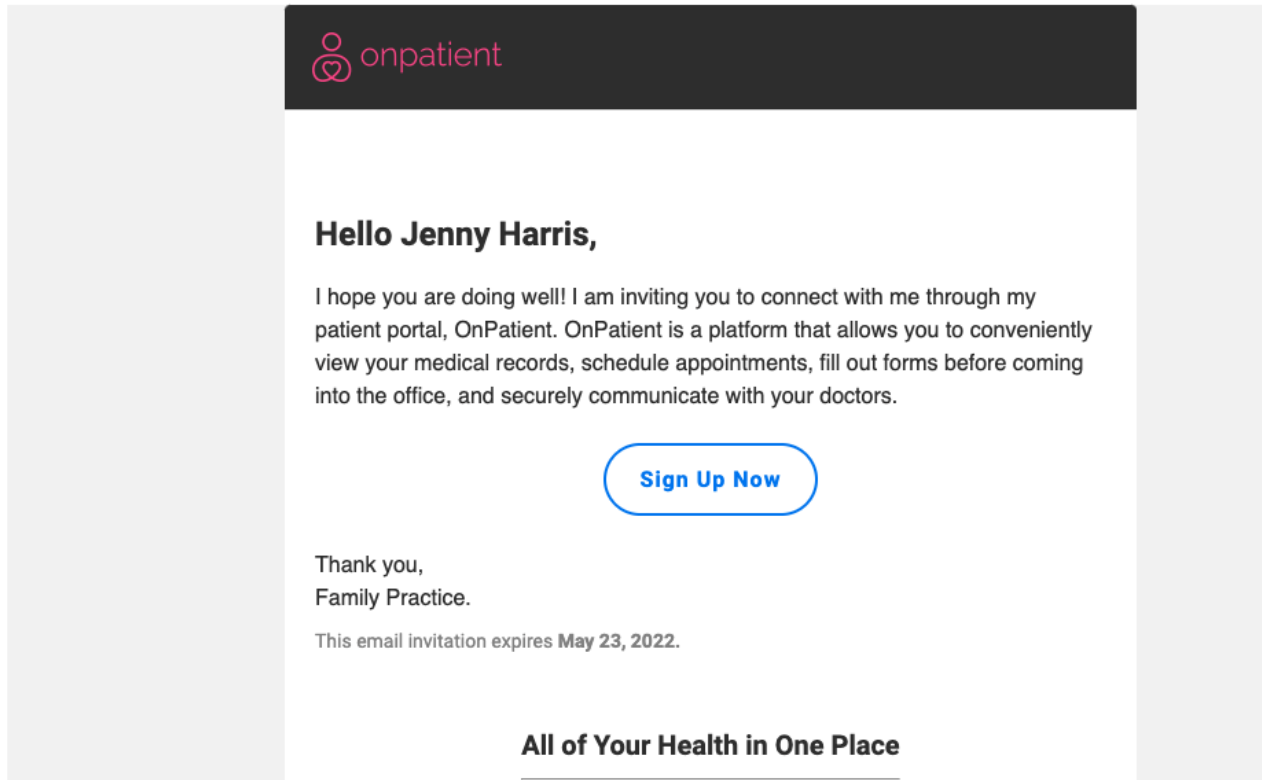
onpatient

Hello Jenny Harris,

I hope you are doing well! I am inviting you to connect with me through my patient portal, OnPatient. OnPatient is a platform that allows you to conveniently view your medical records, schedule appointments, fill out forms before coming into the office, and securely communicate with your doctors.

Sign Up Now

Thank you,
Family Practice.

This email invitation expires May 23, 2022.

All of Your Health in One Place